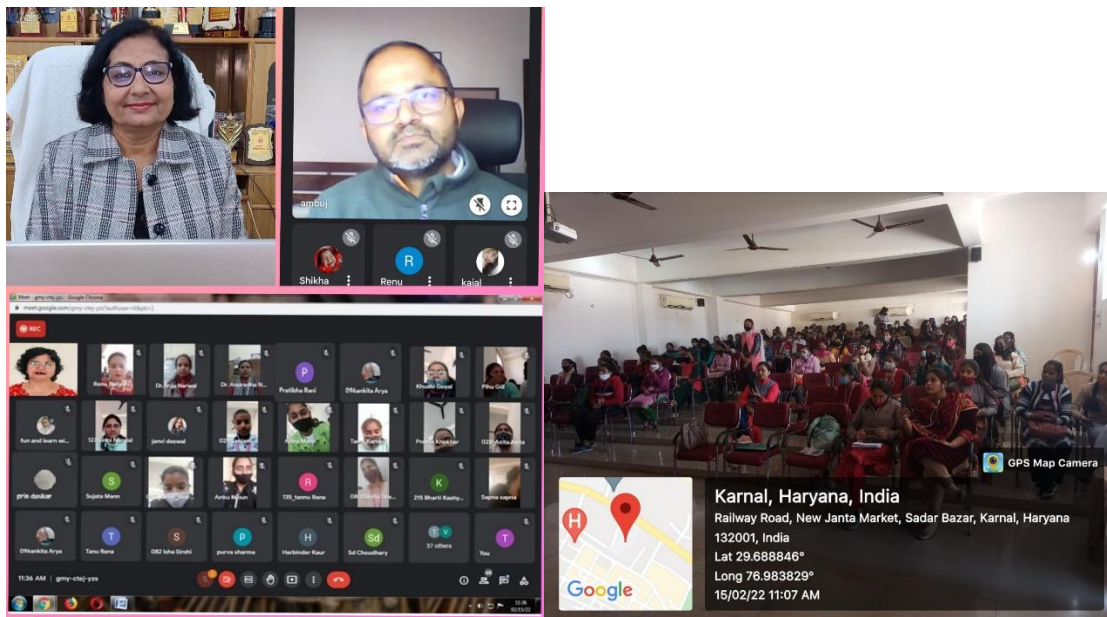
ambuj

Shikha

R
Renu

kajal

Meet - gmy-ctej-yzx - Google Chrome

meet.google.com/gmy-ctej-yzx?authuser=0&pli=1

REC

Renu Bala

Dr. Anju Narwal

Dr. Anuradha N...

P
Pratibha Rani

096ankita Arya

Khushi Goyal

Pihu Gill

fun and learn wi...

janvi deswal

Anju Malik

Tanu Kamboj

Preeti Khokhar

025 Aatia Ankita

prie dankar

S
Sujata Mann

Anku Moun

R
135_tannu Rana

060 Sachu Sin...

K
215 Bharti Kashy...

Sapna sapna

096ankita Arya

T
Tanu Rana

S
082 Isha Sinshi

P
purva sharma

H
Harbinder Kaur

Sd
Sd Choudhary

57 others

T
You

11:36 AM | gmy-ctej-yzx

GPS Map Camera

Karnal, Haryana, India

Railway Road, New Janta Market, Sadar Bazar, Karnal, Haryana 132001, India

Lat 29.688846°

Long 76.983829°

15/02/22 11:07 AM

Google